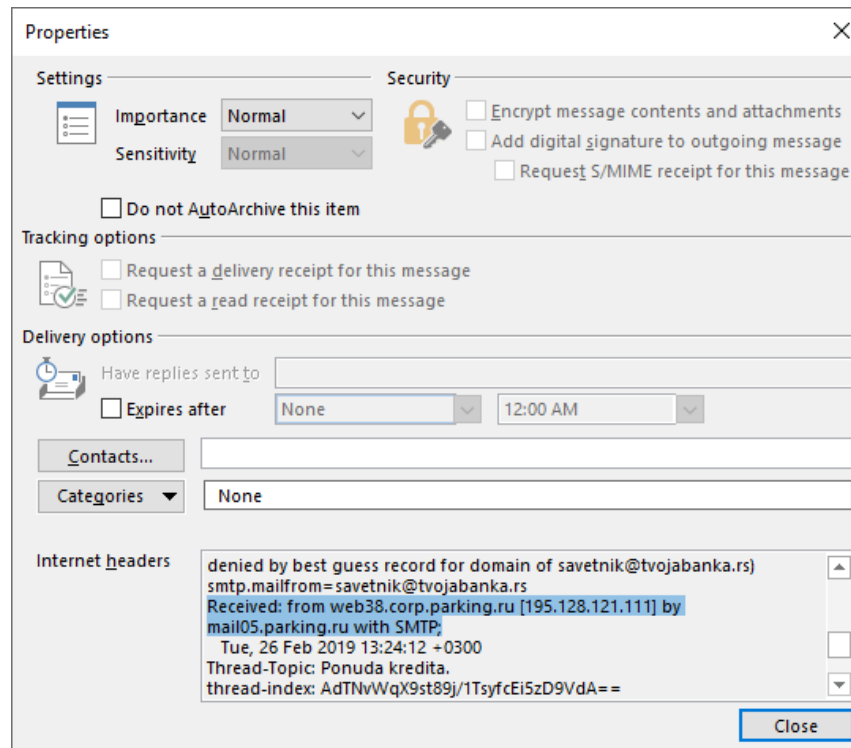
Properties

Settings

Importance Normal

Sensitivity Normal

Security

Encrypt message contents and attachments

Add digital signature to outgoing message

Request S/MIME receipt for this message

Do not AutoArchive this item

Tracking options

Request a delivery receipt for this message

Request a read receipt for this message

Delivery options

Have replies sent to

Expires after None 12:00 AM

Contacts...

Categories None

Internet headers

denied by best guess record for domain of savetnik@tvojabanka.rs)
smtp.mailfrom=savetnik@tvojabanka.rs
Received: from web38.corp.parking.ru [195.128.121.111] by mail05.parking.ru with SMTP;
Tue, 26 Feb 2019 13:24:12 +0300
Thread-Topic: Ponuda kredita.
thread-index: AdTNvWqX9st89j/1TsyfcEi5zD9VdA==

Close